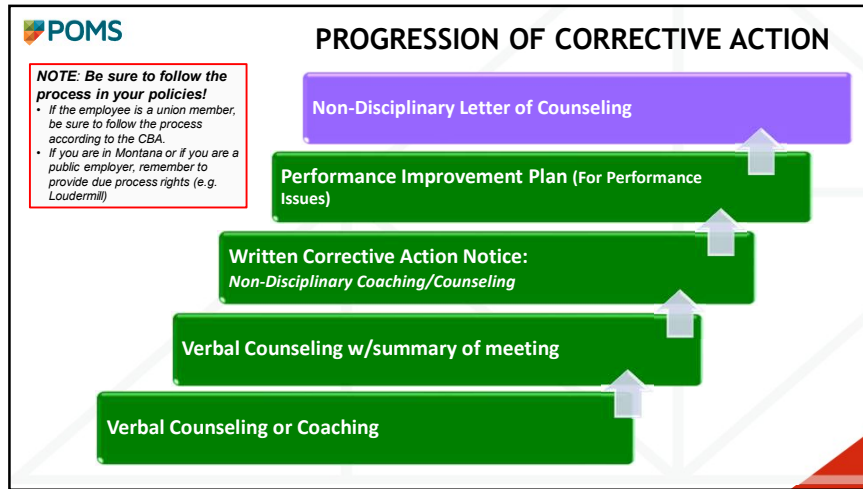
POMS

PROGRESSION OF CORRECTIVE ACTION

NOTE: Be sure to follow the process in your policies!
• If the employee is a union member, be sure to follow the process according to the CBA.
• If you are in Montana or if you are a public employer, remember to provide due process rights (e.g. Loudermill)

Non-Disciplinary Letter of Counseling

Performance Improvement Plan (For Performance Issues)

Written Corrective Action Notice:
Non-Disciplinary Coaching/Counseling

Verbal Counseling w/summary of meeting

Verbal Counseling or Coaching